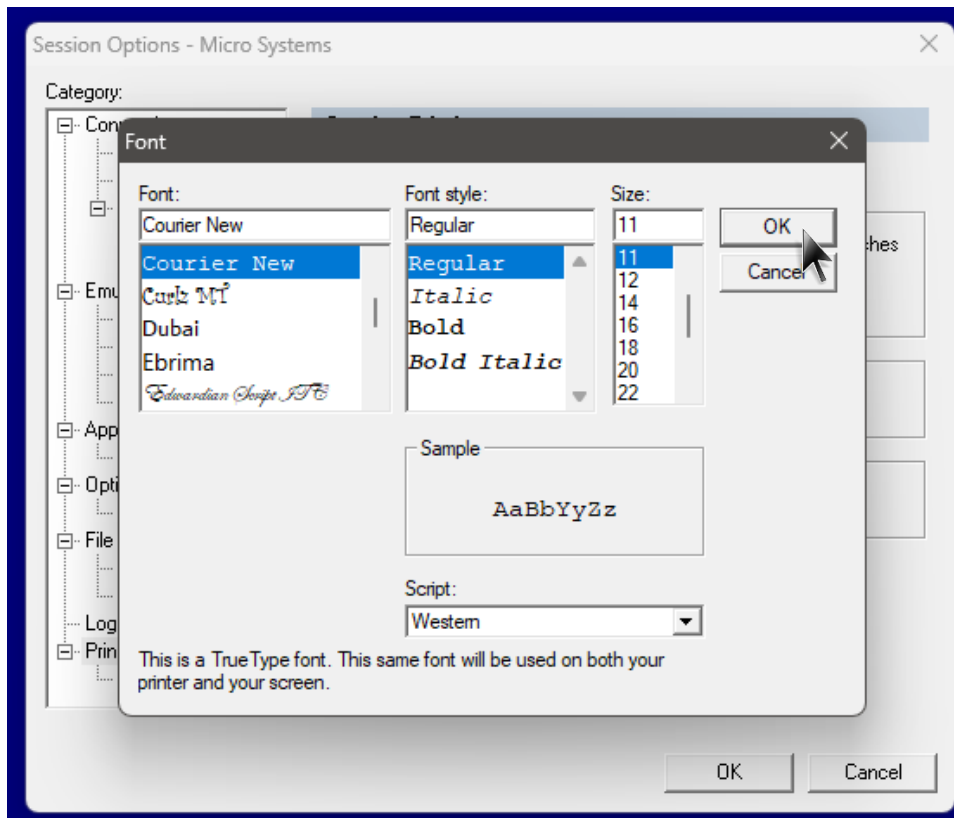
Session Options - Micro Systems

Category:

Con

Emu

App

Opti

File

Log

Prin

ches

Font

Font:

Courier New

Courier New

Curlz MT

Dubai

Ebrima

Edwardian Script ITC

Font style:

Regular

Regular

Italic

Bold

Bold Italic

Size:

11

11

12

14

16

18

20

22

OK

Cancel

Sample

AaBbYyZz

Script:

Western

This is a TrueType font. This same font will be used on both your printer and your screen.

OK

Cancel